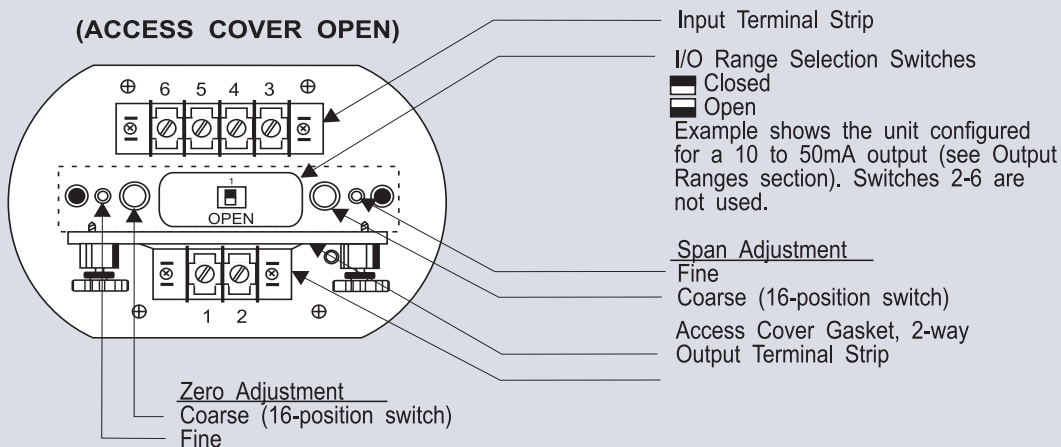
(ACCESS COVER OPEN)

6 5 4 3

1
OPEN

1 2

Input Terminal Strip

I/O Range Selection Switches
Closed
Open
Example shows the unit configured for a 10 to 50mA output (see Output Ranges section). Switches 2-6 are not used.

Span Adjustment
Fine
Coarse (16-position switch)
Access Cover Gasket, 2-way
Output Terminal Strip

Zero Adjustment
Coarse (16-position switch)
Fine